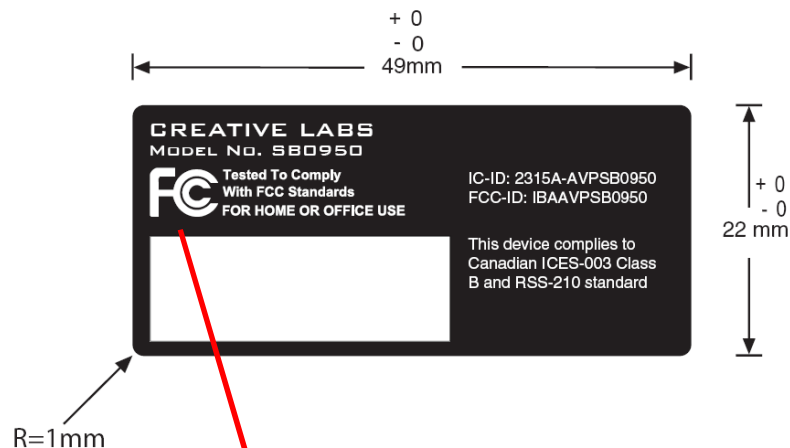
+ 0
- 0
49mm

CREATIVE LABS
MODEL NO. SB0950

FC
Tested To Comply
With FCC Standards
FOR HOME OR OFFICE USE

IC-ID: 2315A-AVPSB0950
FCC-ID: IBAAVPSB0950

This device complies to Canadian ICES-003 Class B and RSS-210 standard

+ 0
- 0
22 mm

R=1mm